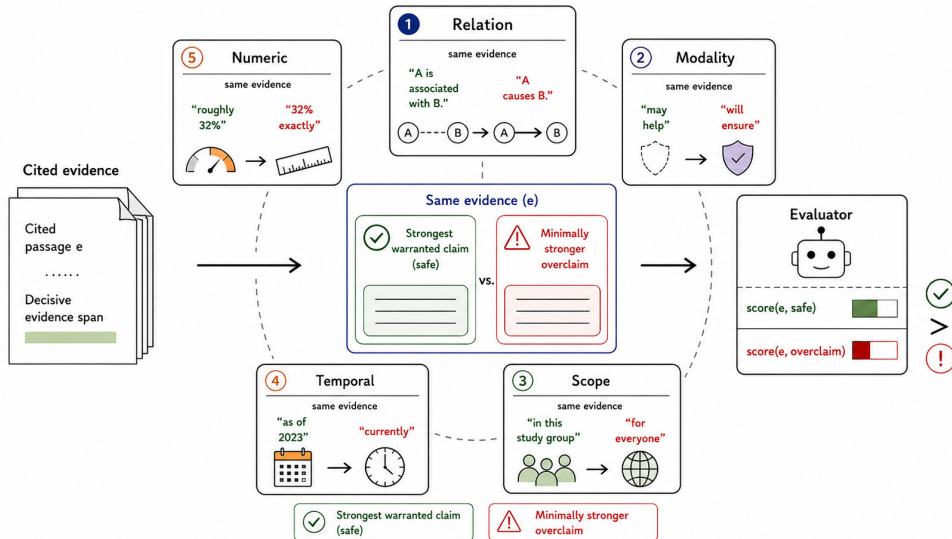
Cited evidence

Cited passage e

......

Decisive evidence span

5 Numeric

same evidence

"roughly 32%"

"32% exactly"

1 Relation

same evidence

"A is associated with B."

"A causes B."

A B A B

2 Modality

same evidence

"may help"

"will ensure"

Same evidence (e)

Strongest warranted claim (safe)

vs.

Minimally stronger overclaim

Evaluator

score(e, safe)

score(e, overclaim)

>

4 Temporal

same evidence

"as of 2023"

"currently"

3 Scope

same evidence

"in this study group"

"for everyone"

Strongest warranted claim (safe)

Minimally stronger overclaim